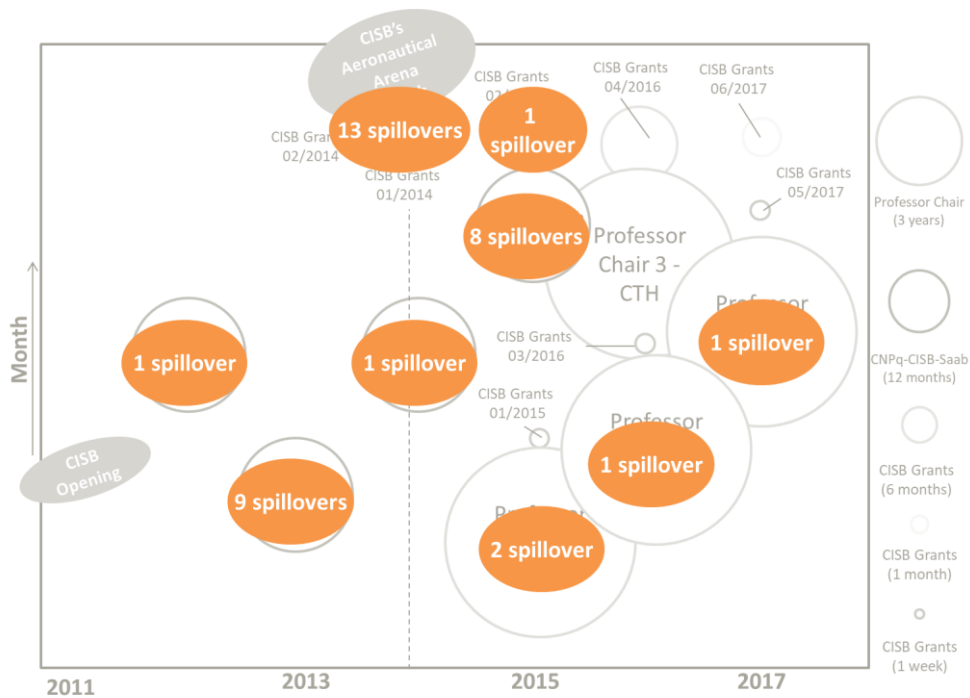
CISB's Aeronautical Arena

CISB Grants 02/2014

13 spillovers

CISB Grants 01/2014

CISB Grants 02/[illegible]

1 spillover

CISB Grants 04/2016

CISB Grants 06/2017

CISB Grants 05/2017

8 spillovers

Professor Chair 3 - CTH

Professor

1 spillover

CISB Grants 03/2016

CISB Grants 01/2015

Professor

1 spillover

Month

1 spillover

1 spillover

CISB Opening

9 spillovers

2 spillover

Professor Chair (3 years)

CNPq-CISB-Saab (12 months)

CISB Grants (6 months)

CISB Grants (1 month)

CISB Grants (1 week)

2011

2013

2015

2017